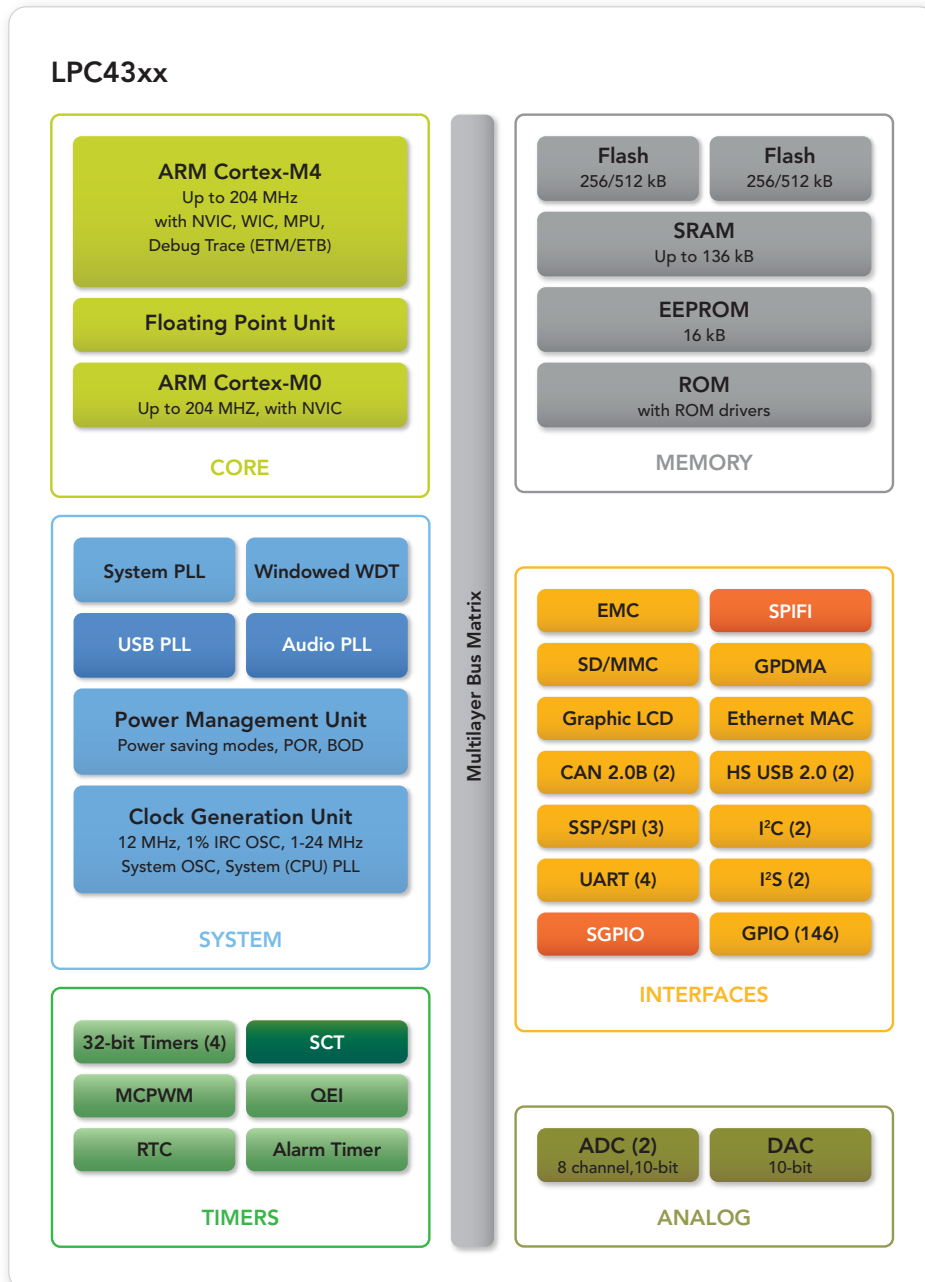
LPC43xx

ARM Cortex-M4
Up to 204 MHz
with NVIC, WIC, MPU,
Debug Trace (ETM/ETB)

Floating Point Unit

ARM Cortex-M0
Up to 204 MHZ, with NVIC

CORE

System PLL

Windowed WDT

USB PLL

Audio PLL

Power Management Unit
Power saving modes, POR, BOD

Clock Generation Unit
12 MHz, 1% IRC OSC, 1-24 MHz
System OSC, System (CPU) PLL

SYSTEM

32-bit Timers (4)

SCT

MCPWM

QEI

RTC

Alarm Timer

TIMERS

Multilayer Bus Matrix

Flash
256/512 kB

Flash
256/512 kB

SRAM
Up to 136 kB

EEPROM
16 kB

ROM
with ROM drivers

MEMORY

EMC

SPIFI

SD/MMC

GPDMA

Graphic LCD

Ethernet MAC

CAN 2.0B (2)

HS USB 2.0 (2)

SSP/SPI (3)

I$^2$C (2)

UART (4)

I$^2$S (2)

SGPIO

GPIO (146)

INTERFACES

ADC (2)
8 channel,10-bit

DAC
10-bit

ANALOG